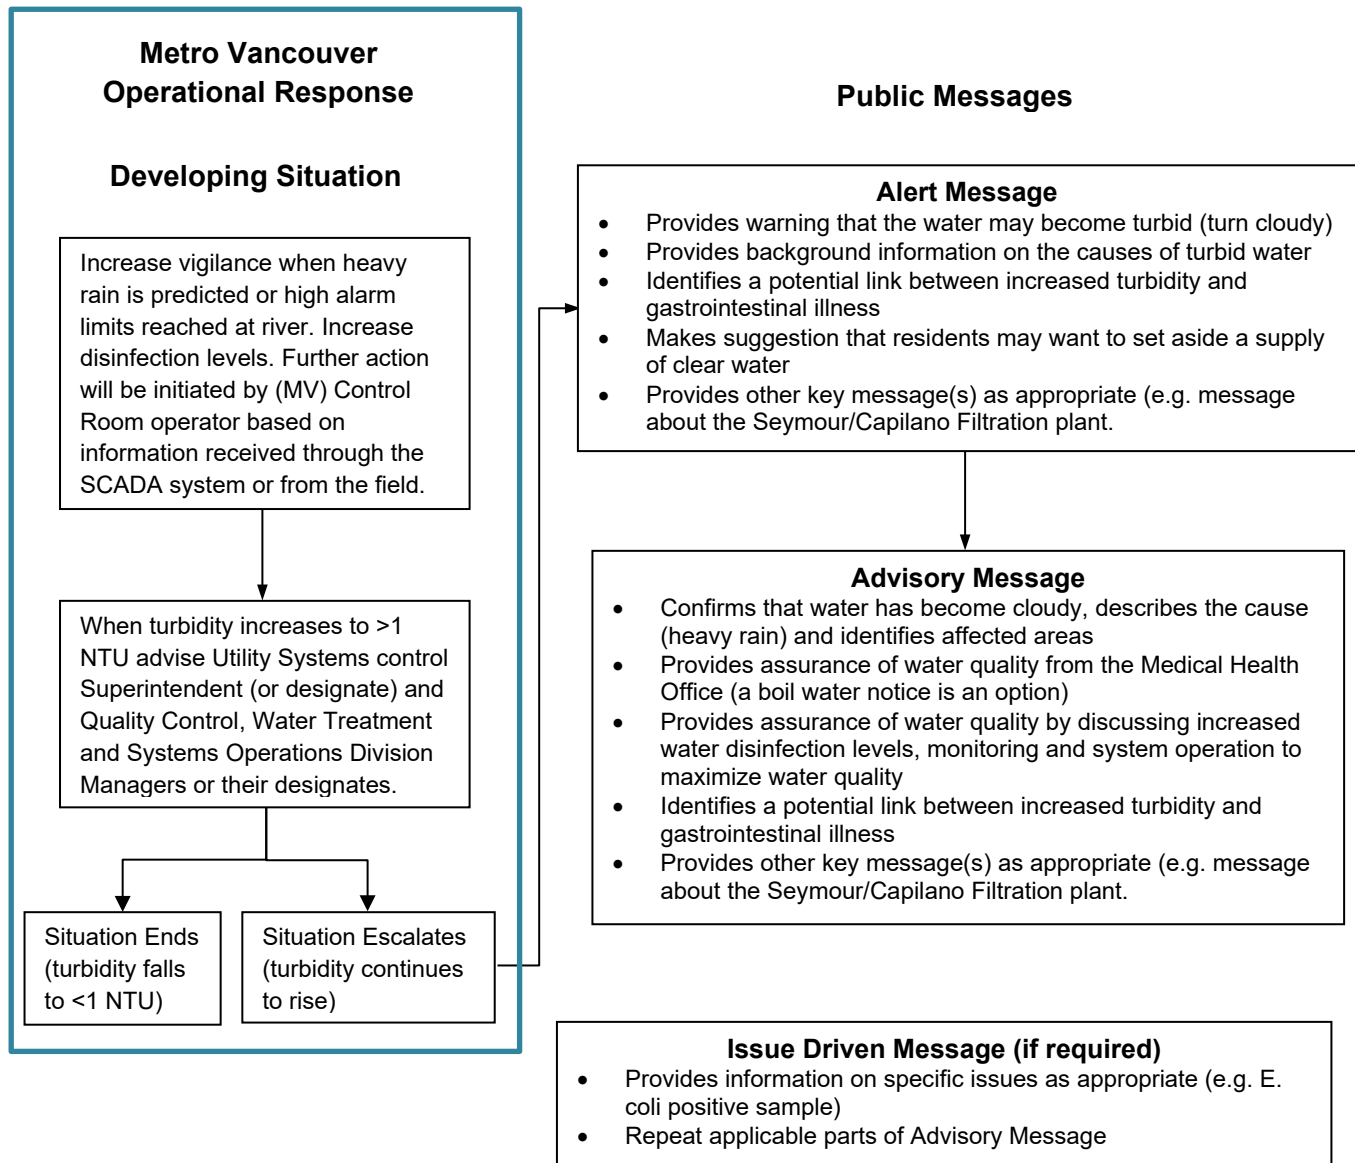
Metro Vancouver Operational Response

Developing Situation

Increase vigilance when heavy rain is predicted or high alarm limits reached at river. Increase disinfection levels. Further action will be initiated by (MV) Control Room operator based on information received through the SCADA system or from the field.

When turbidity increases to >1 NTU advise Utility Systems control Superintendent (or designate) and Quality Control, Water Treatment and Systems Operations Division Managers or their designates.

Situation Ends (turbidity falls to <1 NTU)

Situation Escalates (turbidity continues to rise)

Public Messages

Alert Message
- Provides warning that the water may become turbid (turn cloudy)
- Provides background information on the causes of turbid water
- Identifies a potential link between increased turbidity and gastrointestinal illness
- Makes suggestion that residents may want to set aside a supply of clear water
- Provides other key message(s) as appropriate (e.g. message about the Seymour/Capilano Filtration plant.

Advisory Message
- Confirms that water has become cloudy, describes the cause (heavy rain) and identifies affected areas
- Provides assurance of water quality from the Medical Health Office (a boil water notice is an option)
- Provides assurance of water quality by discussing increased water disinfection levels, monitoring and system operation to maximize water quality
- Identifies a potential link between increased turbidity and gastrointestinal illness
- Provides other key message(s) as appropriate (e.g. message about the Seymour/Capilano Filtration plant.

Issue Driven Message (if required)
- Provides information on specific issues as appropriate (e.g. E. coli positive sample)
- Repeat applicable parts of Advisory Message